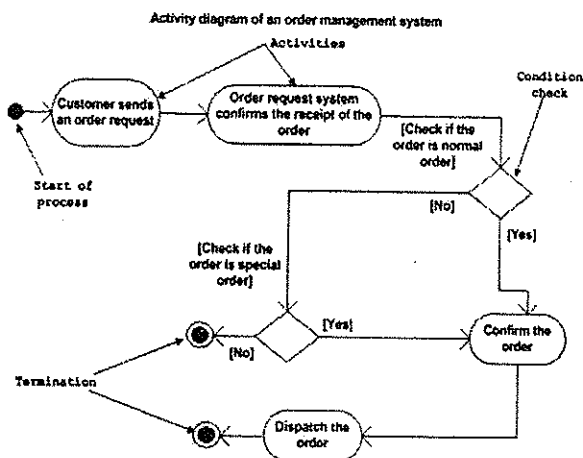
Activity diagram of an order management system

Activities

Customer sends an order request

Order request system confirms the receipt of the order

Condition check

[Check if the order is normal order]

Start of process

[No]

[Yes]

[Check if the order is special order]

[Yes]

[No]

Confirm the order

Termination

Dispatch the order